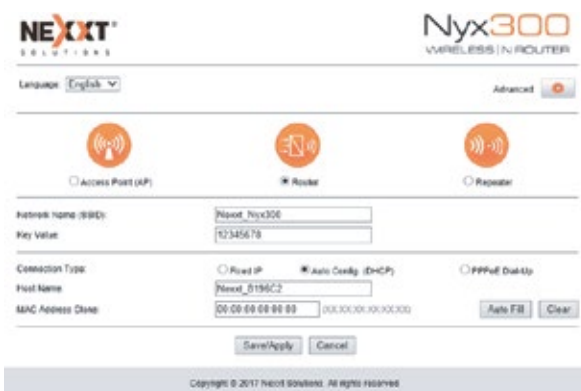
NEXXT®
SOLUTIONS

Nyx300
WIRELESS | N ROUTER

Language: English

Advanced

Access Point (AP)

Router

Repeater

Network Name (SSID): Nexxt_Nyx300

Key Value: 12345678

Connection Type: Fixed IP Auto Config (DHCP) PPPoE Dial-Up

Host Name: Nexxt_B196C2

MAC Address Clone: 00:00:00:00:00:00 (XX:XX:XX:XX:XX:XX) Auto Fill Clear

Save/Apply Cancel

Copyright © 2017 Nexxt Solutions. All rights reserved.